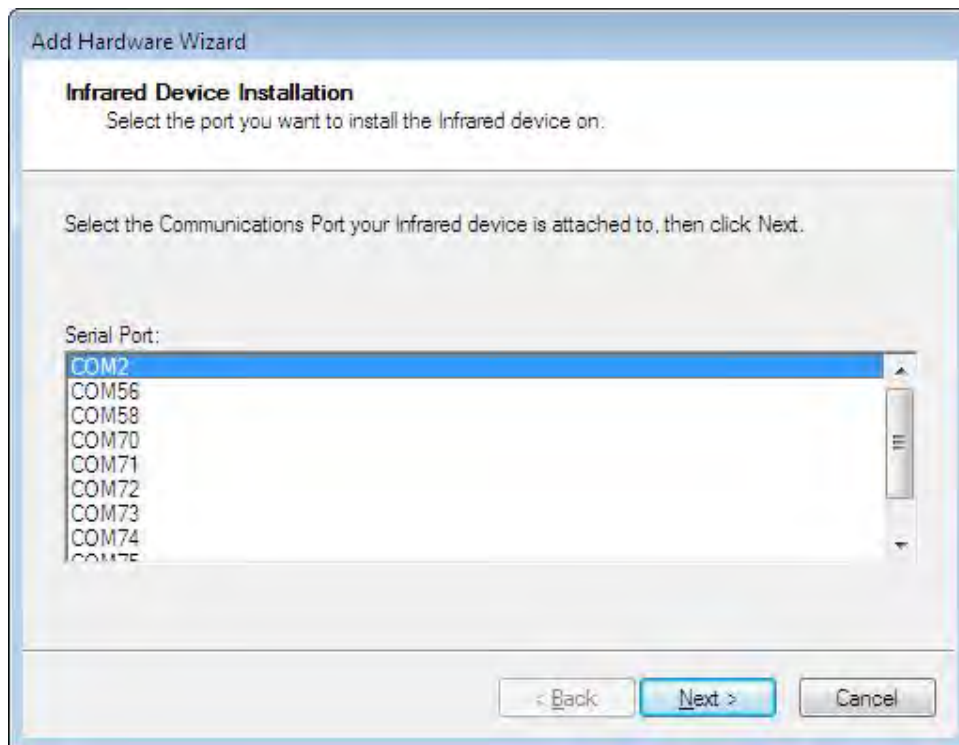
Add Hardware Wizard

Infrared Device Installation
Select the port you want to install the Infrared device on.

Select the Communications Port your Infrared device is attached to, then click Next.

Serial Port:
COM2
COM56
COM58
COM70
COM71
COM72
COM73
COM74
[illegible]

< Back
Next >
Cancel